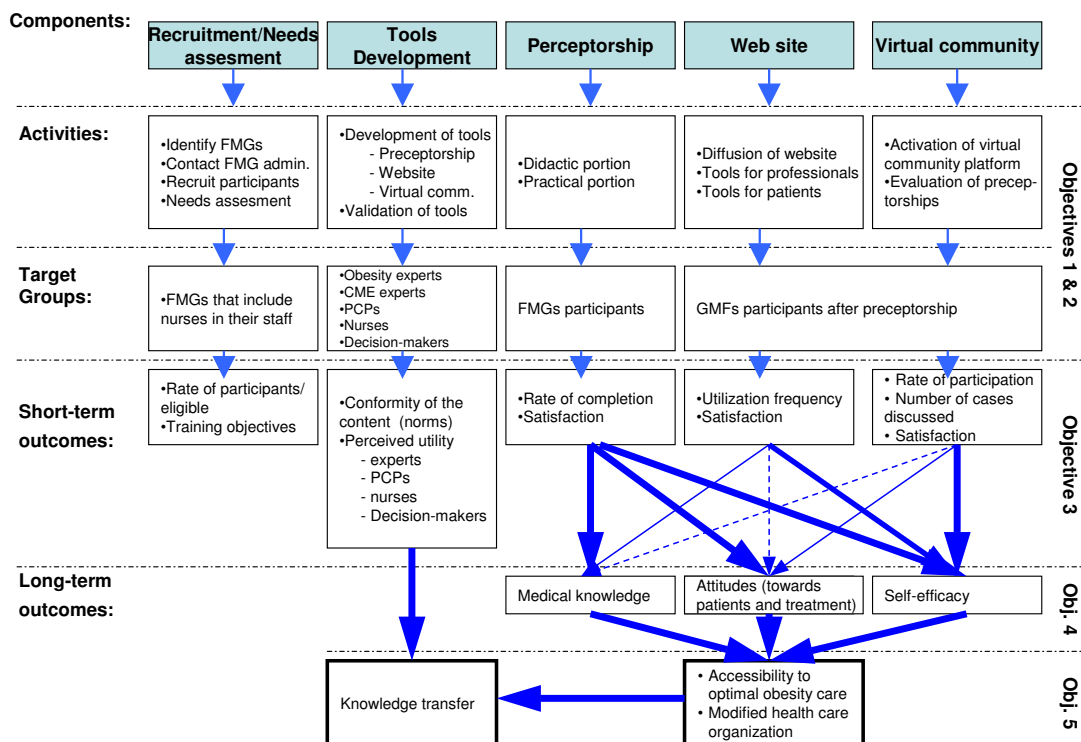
Components:

Recruitment/Needs assesment

Tools Development

Perceptorship

Web site

Virtual community

Activities:

•Identify FMGs
•Contact FMG admin.
•Recruit participants
•Needs assesment

•Development of tools
- Preceptorship
- Website
- Virtual comm.
•Validation of tools

•Didactic portion
•Practical portion

•Diffusion of website
•Tools for professionals
•Tools for patients

•Activation of virtual community platform
•Evaluation of preceptorships

Objectives 1 & 2

Target Groups:

•FMGs that include nurses in their staff

•Obesity experts
•CME experts
•PCPs
•Nurses
•Decision-makers

FMGs participants

GMFs participants after preceptorship

Short-term outcomes:

•Rate of participants/ eligible
•Training objectives

•Conformity of the content (norms)
•Perceived utility
- experts
- PCPs
- nurses
- Decision-makers

•Rate of completion
•Satisfaction

•Utilization frequency
•Satisfaction

• Rate of participation
• Number of cases discussed
• Satisfaction

Objective 3

Long-term outcomes:

Medical knowledge

Attitudes (towards patients and treatment)

Self-efficacy

Obj. 4

Knowledge transfer

• Accessibility to optimal obesity care
• Modified health care organization

Obj. 5